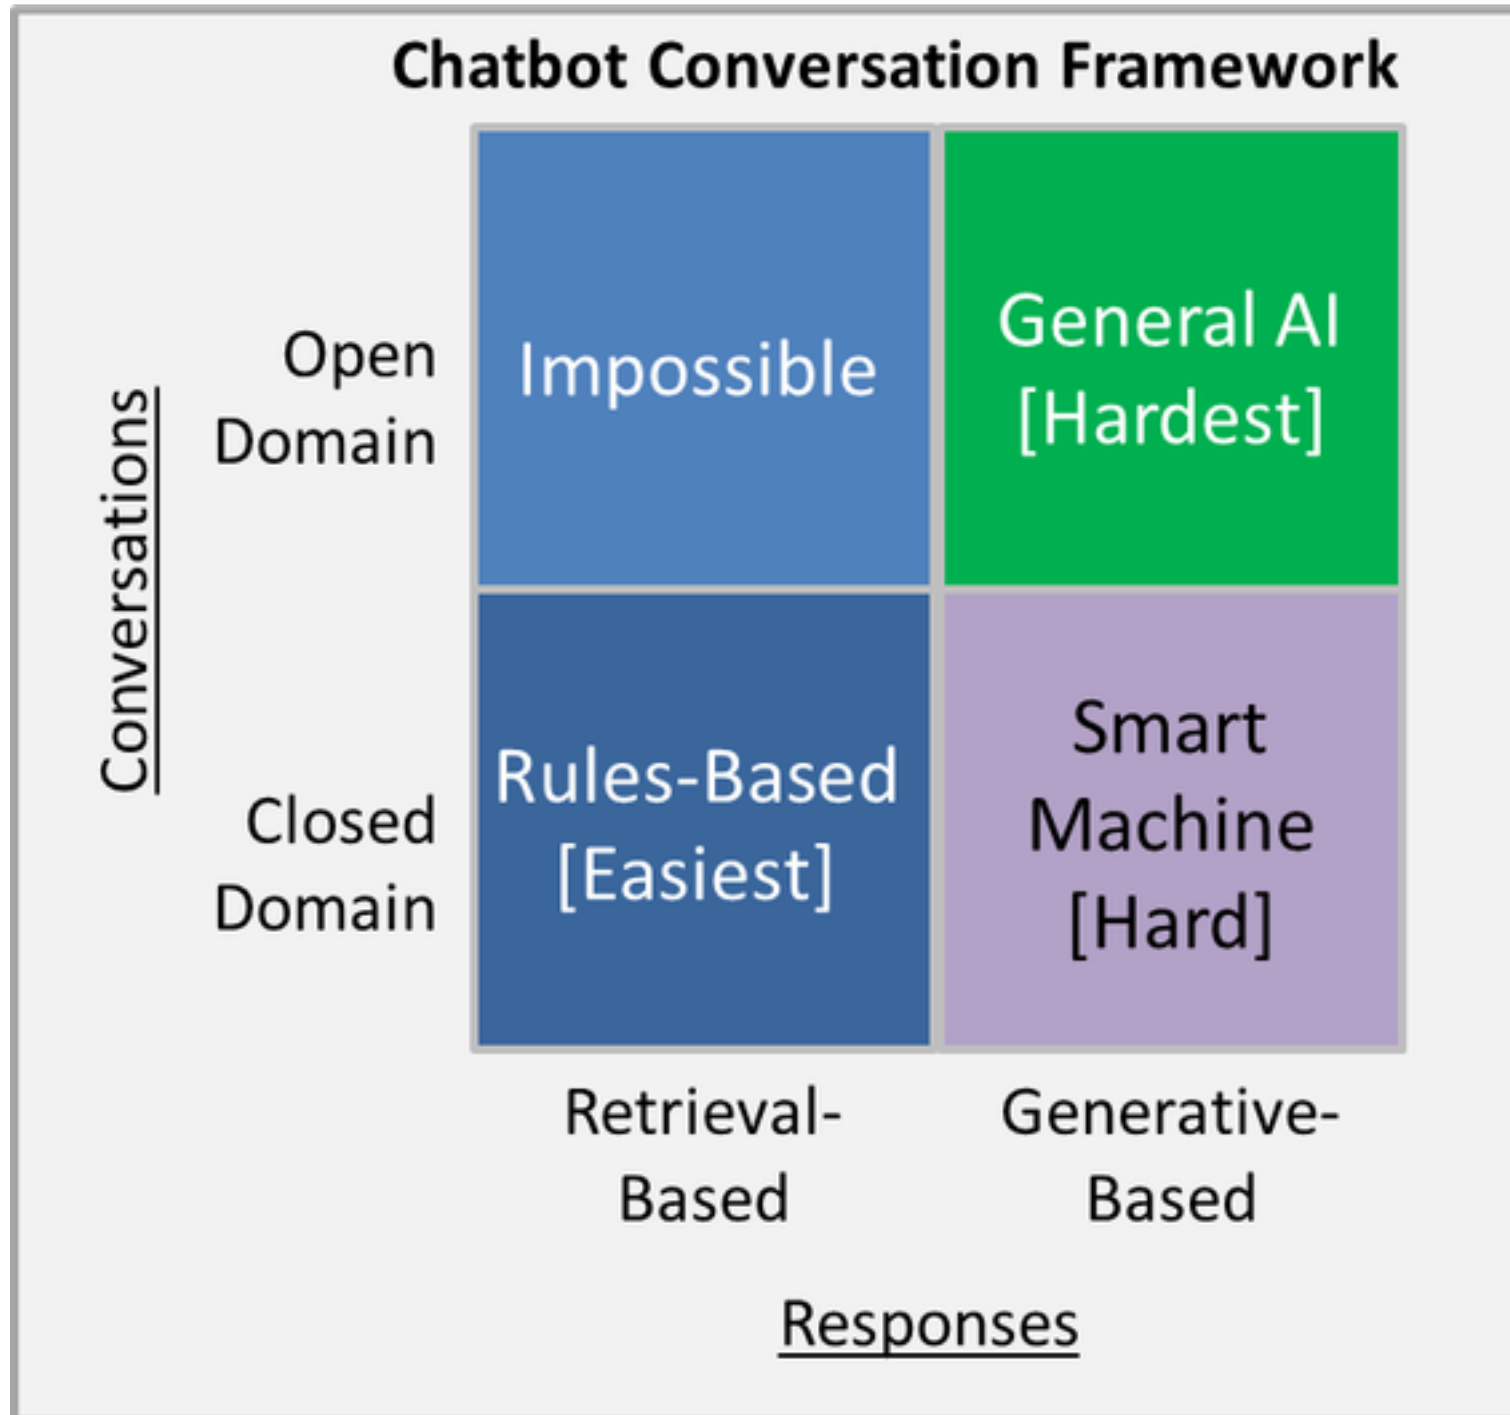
Chatbot Conversation Framework

Conversations

| | Retrieval-Based | Generative-Based |
|---|---|---|
| Open Domain | Impossible | General AI [Hardest] |
| Closed Domain | Rules-Based [Easiest] | Smart Machine [Hard] |

Responses